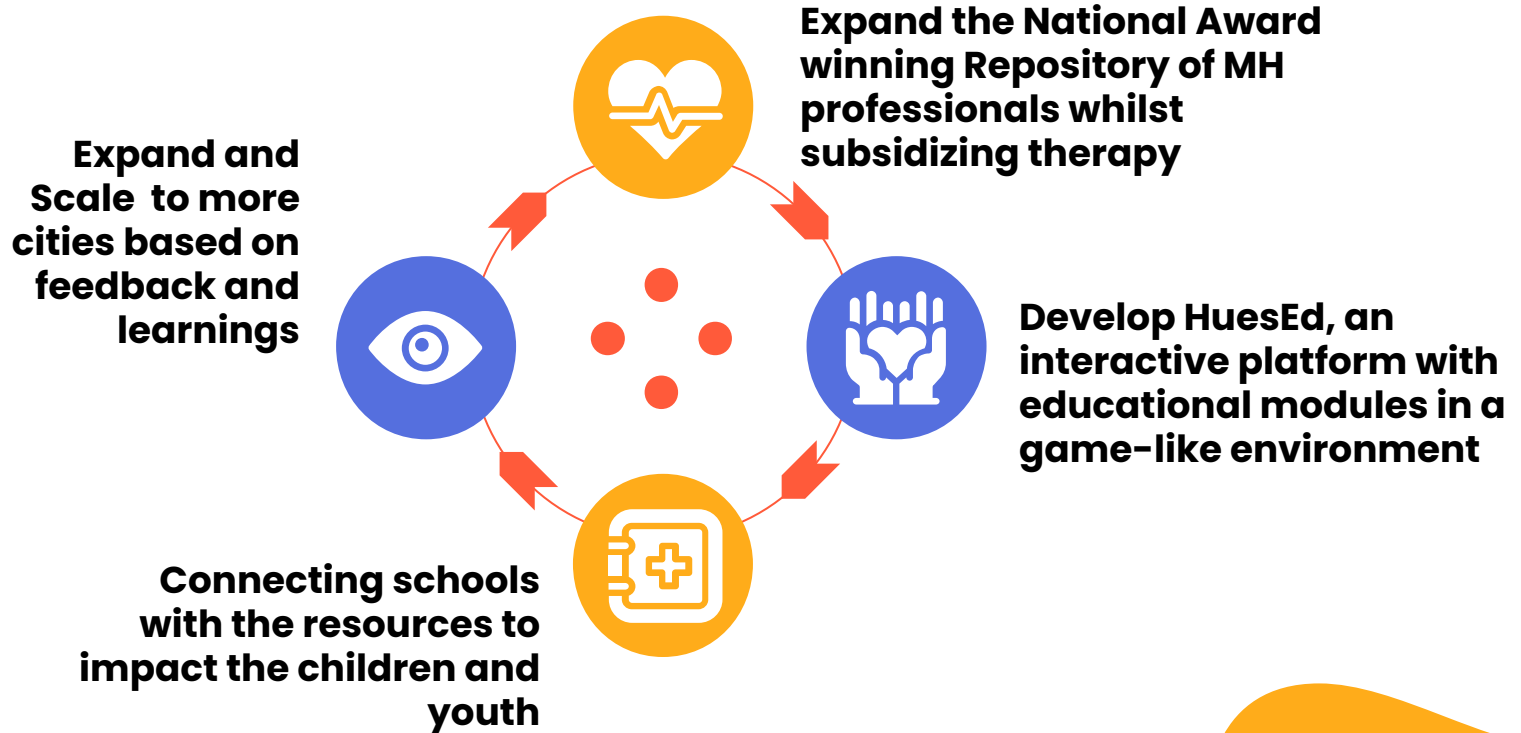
Expand the National Award winning Repository of MH professionals whilst subsidizing therapy

Develop HuesEd, an interactive platform with educational modules in a game-like environment

Connecting schools with the resources to impact the children and youth

Expand and Scale to more cities based on feedback and learnings